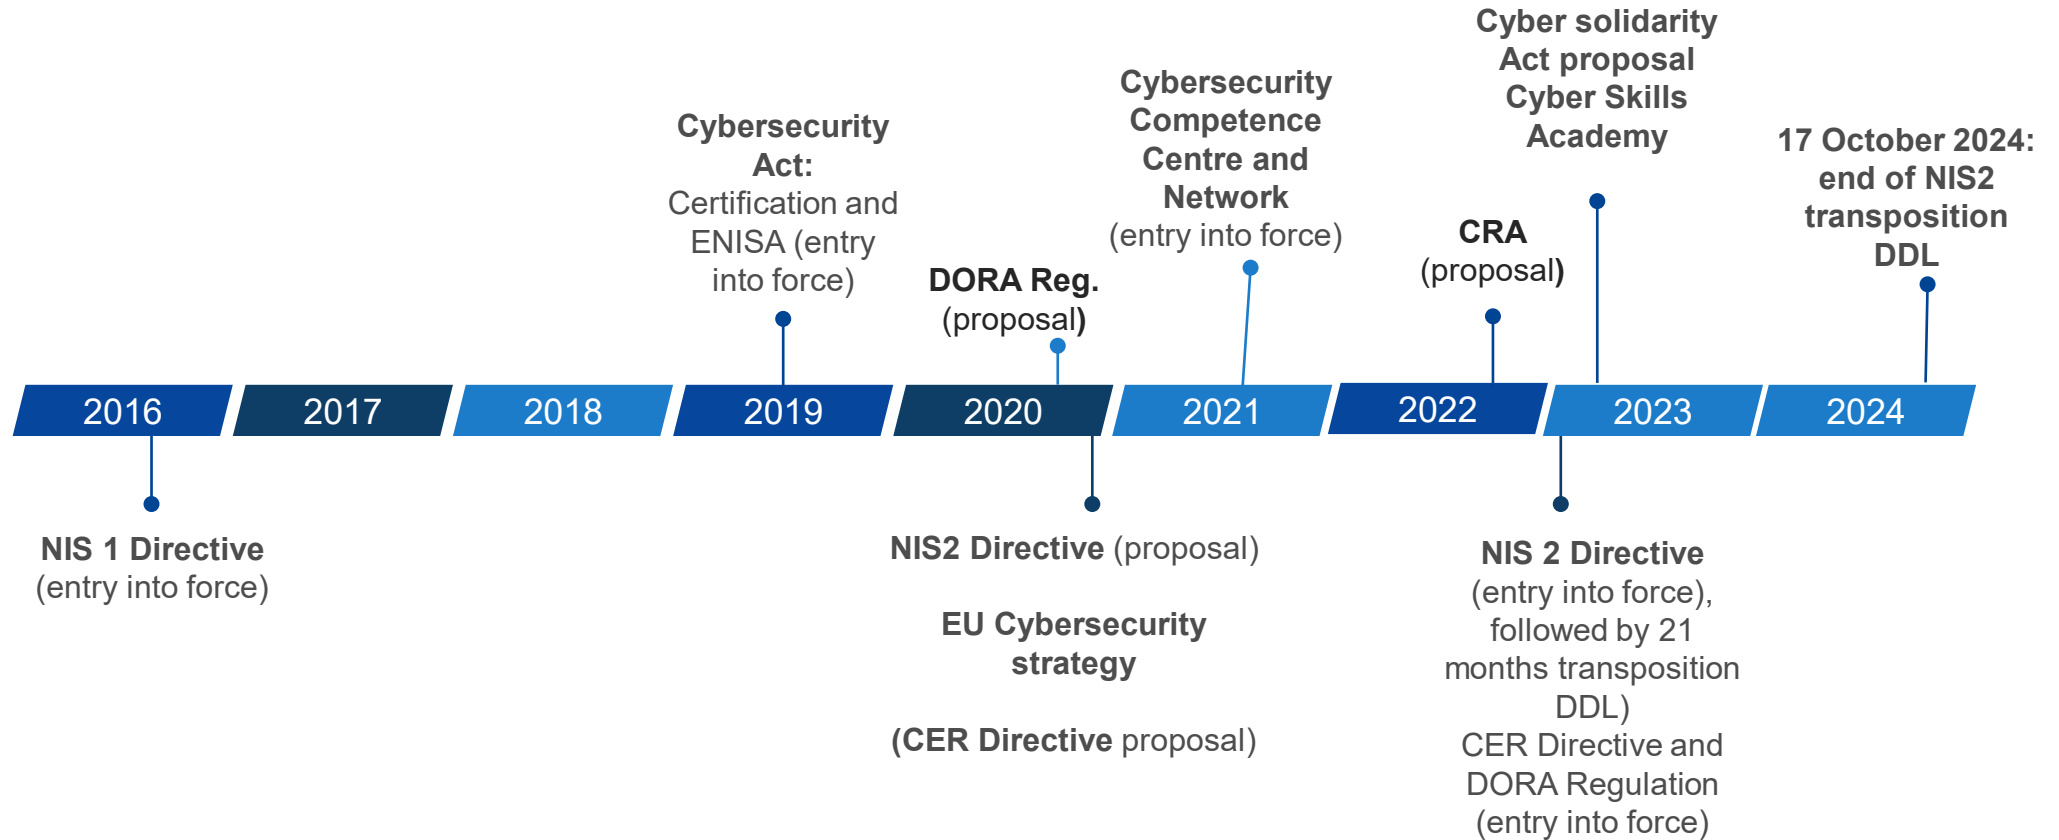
Cyber solidarity Act proposal Cyber Skills Academy

Cybersecurity Competence Centre and Network (entry into force)

17 October 2024: end of NIS2 transposition DDL

Cybersecurity Act: Certification and ENISA (entry into force)

CRA (proposal)

DORA Reg. (proposal)

2016

2017

2018

2019

2020

2021

2022

2023

2024

NIS 1 Directive (entry into force)

NIS2 Directive (proposal)

EU Cybersecurity strategy

(CER Directive proposal)

NIS 2 Directive (entry into force), followed by 21 months transposition DDL)

CER Directive and DORA Regulation (entry into force)